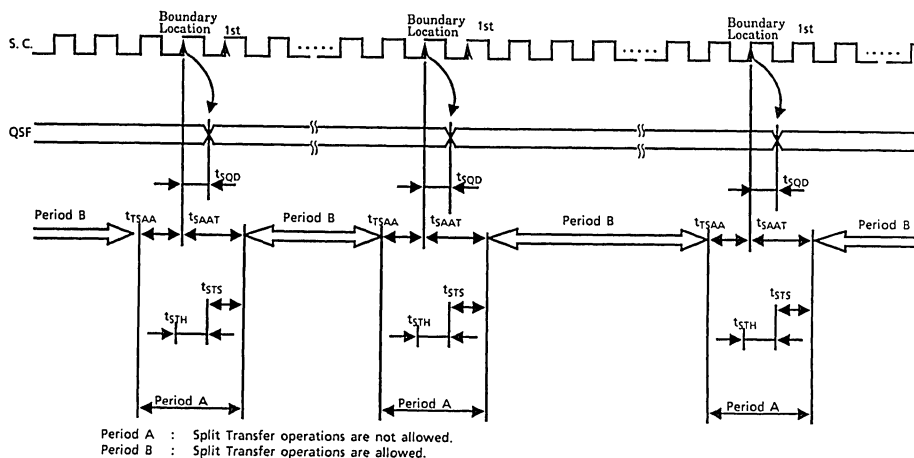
S. C.

Boundary Location

1st

.....

Boundary Location

1st

.....

Boundary Location

1st

.....

QSF

$t_{SQD}$

$t_{SQD}$

$t_{SQD}$

Period B

$t_{TSAA}$

$t_{SAAT}$

Period B

$t_{TSAA}$

$t_{SAAT}$

Period B

$t_{TSAA}$

$t_{SAAT}$

Period B

$t_{STS}$

$t_{STH}$

$t_{STS}$

$t_{STH}$

$t_{STS}$

$t_{STH}$

Period A

Period A

Period A

Period A : Split Transfer operations are not allowed.
Period B : Split Transfer operations are allowed.